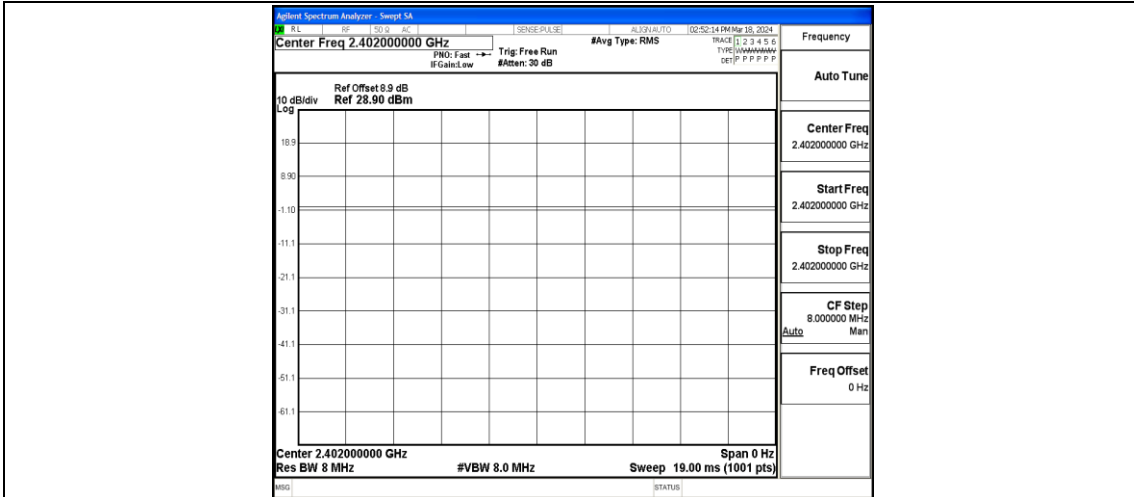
Agilent Spectrum Analyzer - Swept SA
RL RF 50 Ω AC SENSE:PULSE ALIGN AUTO 02:52:14 PM Mar 18, 2024
Center Freq 2.402000000 GHz
PNO: Fast
IFGain:Low
Trig: Free Run
#Atten: 30 dB
#Avg Type: RMS
TRACE 1 2 3 4 5 6
TYPE WWWWWW
DET P P P P P P

Frequency

Auto Tune

Center Freq
2.402000000 GHz

Start Freq
2.402000000 GHz

Stop Freq
2.402000000 GHz

CF Step
8.000000 MHz
Auto Man

Freq Offset
0 Hz

Ref Offset 8.9 dB
10 dB/div Ref 28.90 dBm
Log

18.9
8.90
-1.10
-11.1
-21.1
-31.1
-41.1
-51.1
-61.1

Center 2.402000000 GHz
Span 0 Hz
Res BW 8 MHz
#VBW 8.0 MHz
Sweep 19.00 ms (1001 pts)

MSG
STATUS